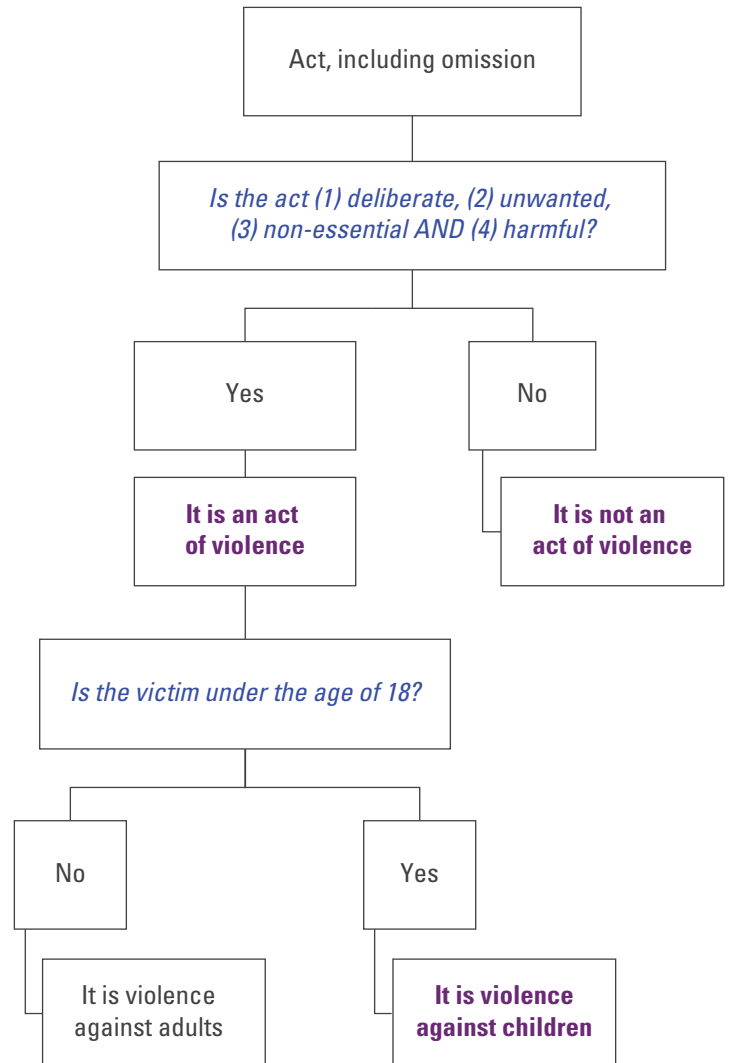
Act, including omission

Is the act (1) deliberate, (2) unwanted, (3) non-essential AND (4) harmful?

Yes

No

It is an act of violence

It is not an act of violence

Is the victim under the age of 18?

No

Yes

It is violence against adults

It is violence against children